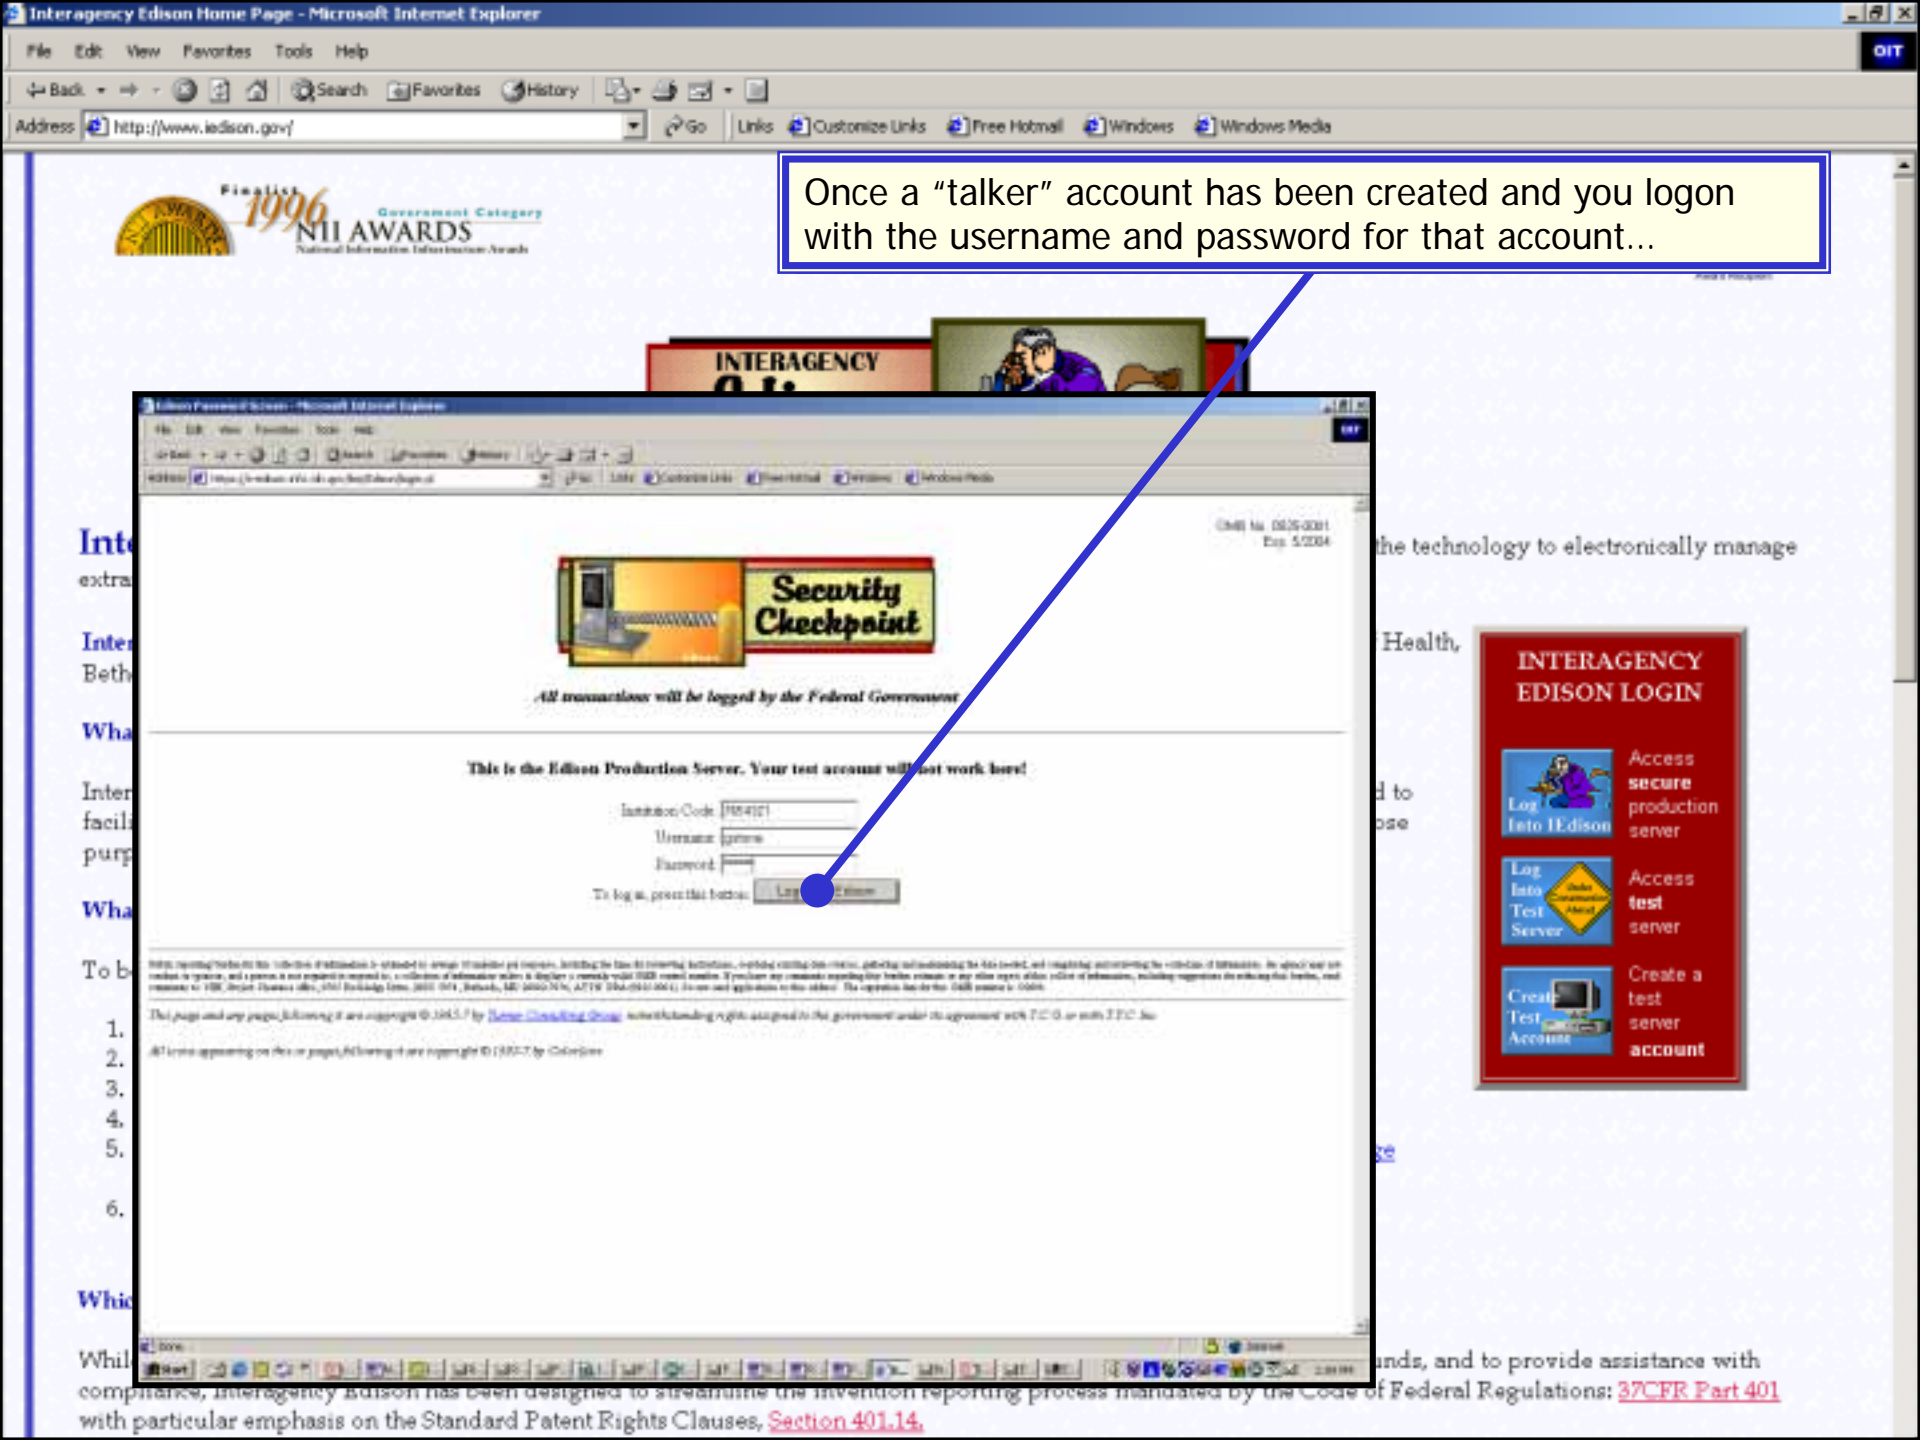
Interagency Edison Home Page - Microsoft Internet Explorer

File Edit View Favorites Tools Help

Back Search Favorites History

Address http://www.iedison.gov/ Go Links Customize Links Free Hotmail Windows Windows Media

Once a “talker” account has been created and you logon with the username and password for that account…

Finalist 1996 Government Category NII AWARDS National Information Infrastructure Awards

INTERAGENCY

Int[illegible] the technology to electronically manage extra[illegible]

Inte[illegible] Health, Beth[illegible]

Wha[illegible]

Inter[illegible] d to facil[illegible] ose purp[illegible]

Wha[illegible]

To b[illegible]

1.
2.
3.
4.
5.
6.

Whic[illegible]

Whil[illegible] nds, and to provide assistance with compliance, Interagency Edison has been designed to streamline the invention reporting process mandated by the Code of Federal Regulations: 37CFR Part 401 with particular emphasis on the Standard Patent Rights Clauses, Section 401.14.

INTERAGENCY EDISON LOGIN

Log Into IEdison Access secure production server

Log Into Test Server Access test server

Create Test Account Create a test server account

Edison Password Screen - Microsoft Internet Explorer

OMB No. 0925-0001 Exp. 5/2004

Security Checkpoint

All transactions will be logged by the Federal Government

This is the Edison Production Server. Your test account will not work here!

Institution Code
Username
Password
To log in, press this button: Log in to Edison

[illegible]